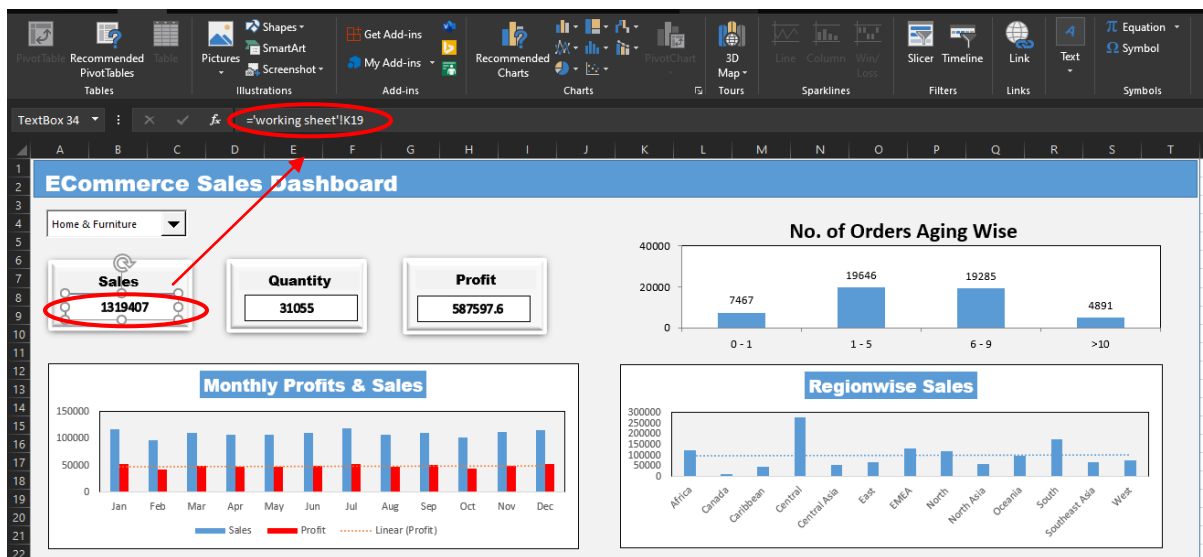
PivotTable Recommended PivotTables Table
Tables
Pictures Shapes SmartArt Screenshot
Illustrations
Get Add-ins My Add-ins
Add-ins
Recommended Charts PivotChart
Charts
3D Map
Tours
Line Column Win/Loss
Sparklines
Slicer Timeline
Filters
Link
Links
Text
Equation Symbol
Symbols

TextBox 34 ='working sheet'!K19

A B C D E F G H I J K L M N O P Q R S T

ECommerce Sales Dashboard

Home & Furniture

Sales
1319407

Quantity
31055

Profit
587597.6

No. of Orders Aging Wise

| | |
|---|---|
| 0 - 1 | 7467 |
| 1 - 5 | 19646 |
| 6 - 9 | 19285 |
| >10 | 4891 |

40000
20000
0

Monthly Profits & Sales

150000
100000
50000
0

Jan Feb Mar Apr May Jun Jul Aug Sep Oct Nov Dec

Sales Profit Linear (Profit)

Regionwise Sales

300000
250000
200000
150000
100000
50000
0

Africa Canada Caribbean Central Central Asia East EMEA North North Asia Oceania South Southeast Asia West